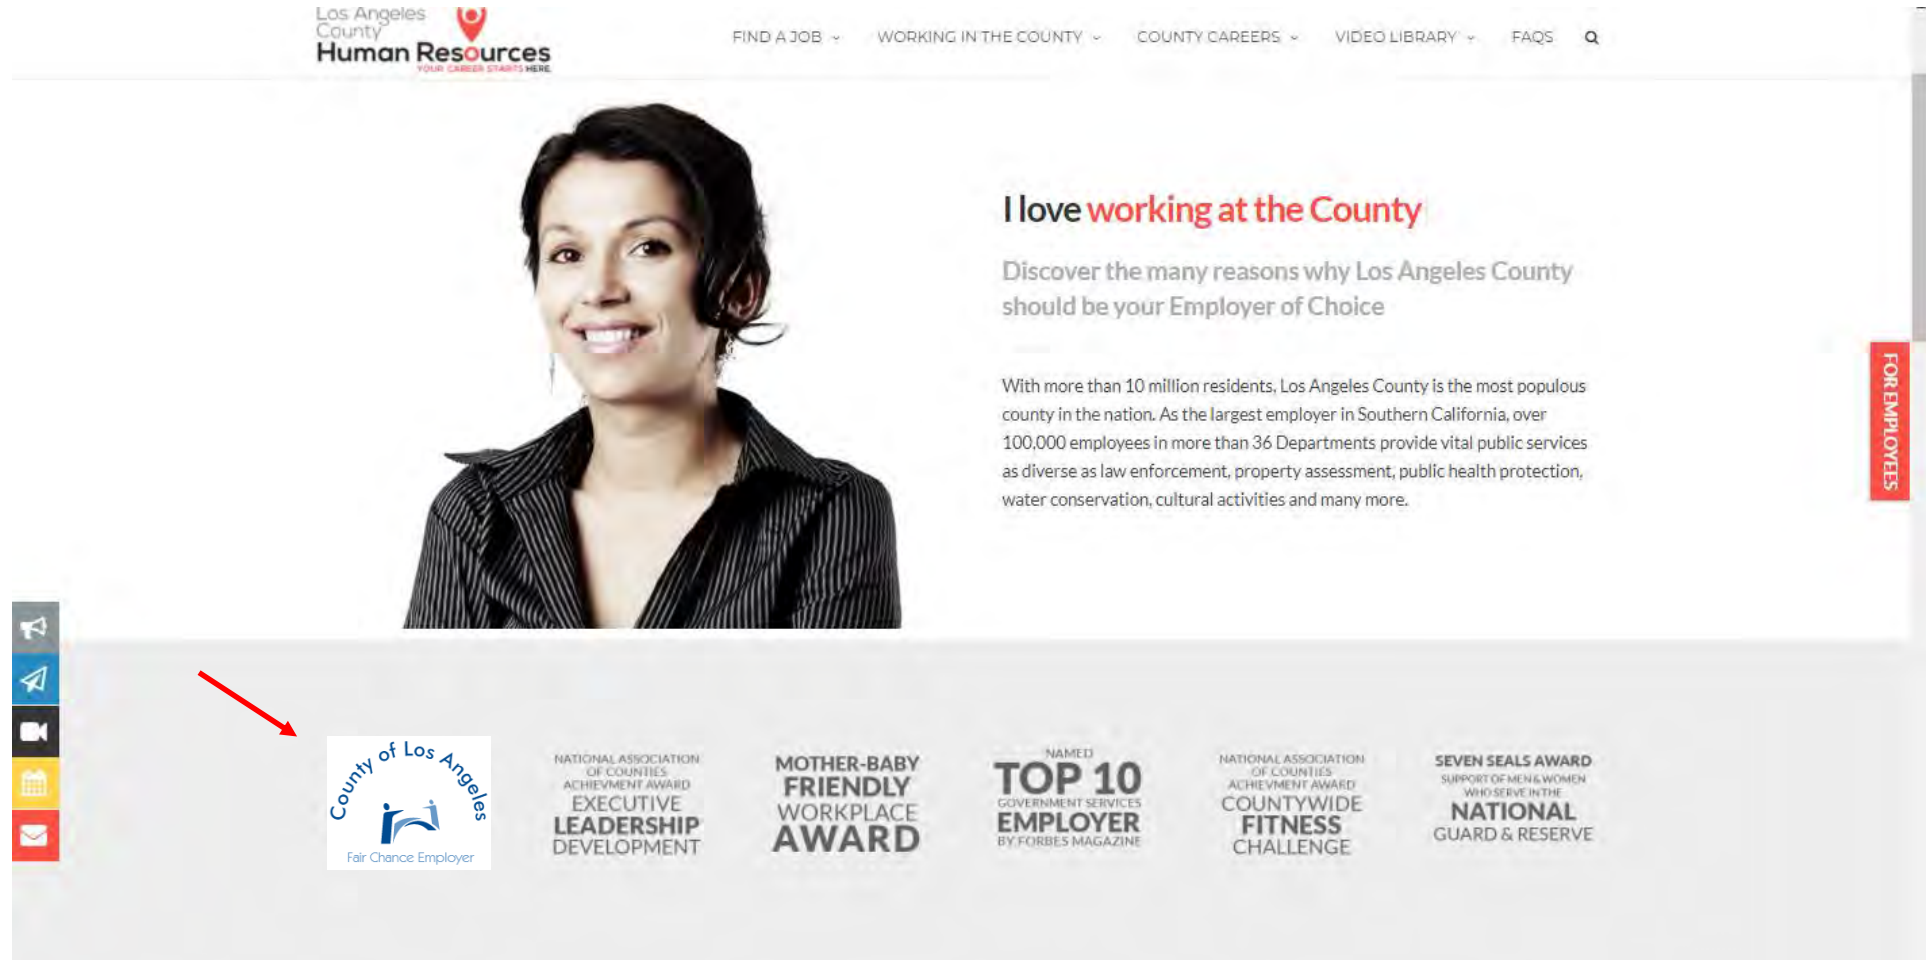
Los Angeles County Human Resources
YOUR CAREER STARTS HERE

FIND A JOB WORKING IN THE COUNTY COUNTY CAREERS VIDEO LIBRARY FAQS

I love working at the County

Discover the many reasons why Los Angeles County should be your Employer of Choice

With more than 10 million residents, Los Angeles County is the most populous county in the nation. As the largest employer in Southern California, over 100,000 employees in more than 36 Departments provide vital public services as diverse as law enforcement, property assessment, public health protection, water conservation, cultural activities and many more.

FOR EMPLOYEES

County of Los Angeles
Fair Chance Employer

NATIONAL ASSOCIATION OF COUNTIES ACHIEVMENT AWARD
EXECUTIVE LEADERSHIP DEVELOPMENT

MOTHER-BABY FRIENDLY WORKPLACE AWARD

NAMED
TOP 10
GOVERNMENT SERVICES
EMPLOYER
BY FORBES MAGAZINE

NATIONAL ASSOCIATION OF COUNTIES ACHIEVMENT AWARD
COUNTYWIDE FITNESS CHALLENGE

SEVEN SEALS AWARD
SUPPORT OF MEN & WOMEN WHO SERVE IN THE
NATIONAL GUARD & RESERVE